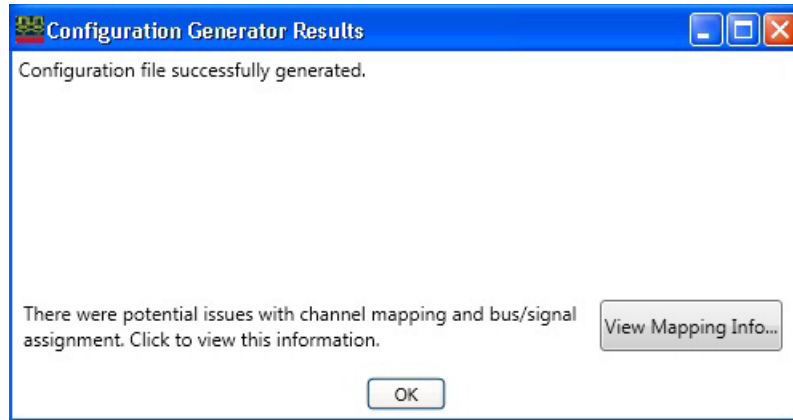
Configuration Generator Results

Configuration file successfully generated.

There were potential issues with channel mapping and bus/signal assignment. Click to view this information.

View Mapping Info...

OK